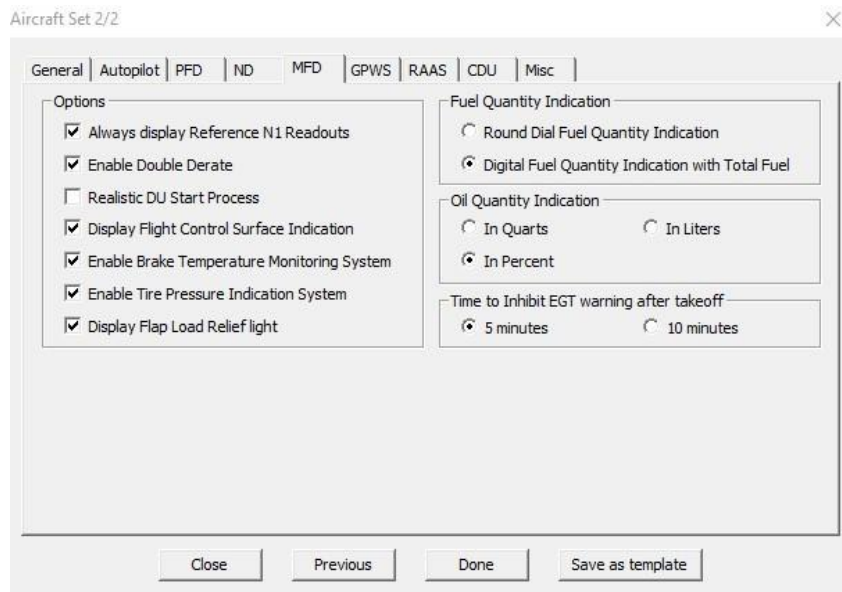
Aircraft Set 2/2

×

General | Autopilot | PFD | ND | MFD | GPWS | RAAS | CDU | Misc

Options

☑ Always display Reference N1 Readouts

☑ Enable Double Derate

☐ Realistic DU Start Process

☑ Display Flight Control Surface Indication

☑ Enable Brake Temperature Monitoring System

☑ Enable Tire Pressure Indication System

☑ Display Flap Load Relief light

Fuel Quantity Indication

○ Round Dial Fuel Quantity Indication

◉ Digital Fuel Quantity Indication with Total Fuel

Oil Quantity Indication

○ In Quarts

○ In Liters

◉ In Percent

Time to Inhibit EGT warning after takeoff

◉ 5 minutes

○ 10 minutes

Close | Previous | Done | Save as template